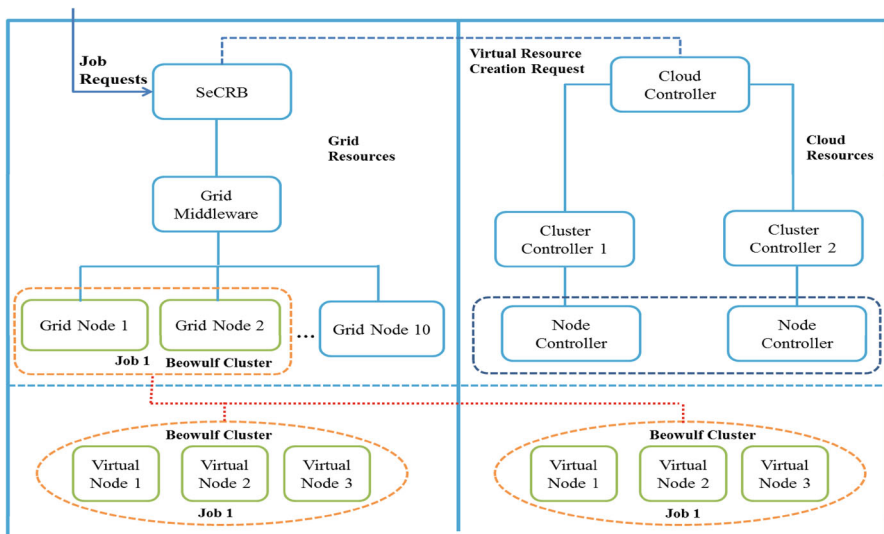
Job Requests

SeCRB

Grid Resources

Grid Middleware

Grid Node 1

Grid Node 2

...

Grid Node 10

Job 1

Beowulf Cluster

Virtual Resource Creation Request

Cloud Controller

Cloud Resources

Cluster Controller 1

Cluster Controller 2

Node Controller

Node Controller

Beowulf Cluster

Virtual Node 1

Virtual Node 2

Virtual Node 3

Job 1

Beowulf Cluster

Virtual Node 1

Virtual Node 2

Virtual Node 3

Job 1